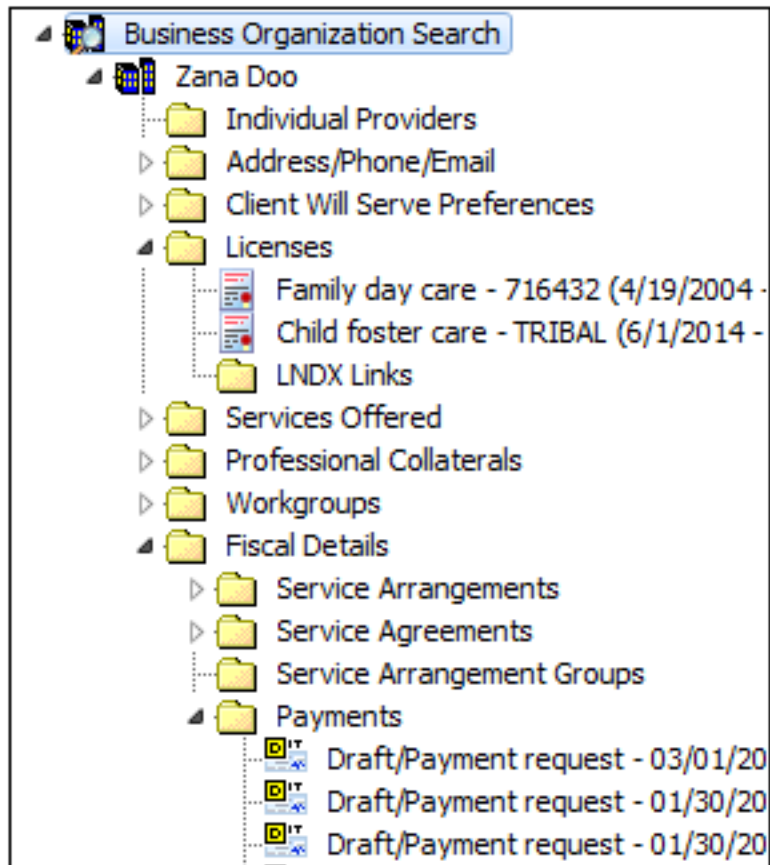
Business Organization Search
Zana Doo
Individual Providers
Address/Phone/Email
Client Will Serve Preferences
Licenses
Family day care - 716432 (4/19/2004 -
Child foster care - TRIBAL (6/1/2014 -
LNDX Links
Services Offered
Professional Collaterals
Workgroups
Fiscal Details
Service Arrangements
Service Agreements
Service Arrangement Groups
Payments
Draft/Payment request - 03/01/20
Draft/Payment request - 01/30/20
Draft/Payment request - 01/30/20